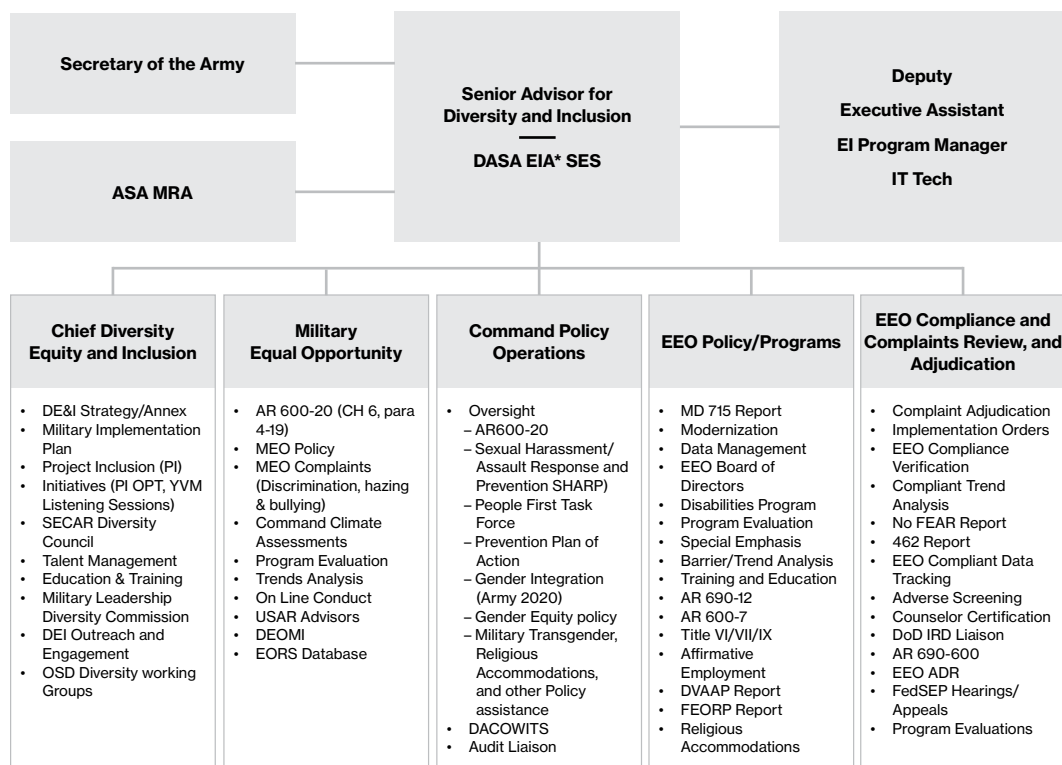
Secretary of the Army

ASA MRA

Senior Advisor for Diversity and Inclusion

DASA EIA* SES

Deputy

Executive Assistant

EI Program Manager

IT Tech

Chief Diversity Equity and Inclusion

- DE&I Strategy/Annex
- Military Implementation Plan
- Project Inclusion (PI)
- Initiatives (PI OPT, YVM Listening Sessions)
- SECAR Diversity Council
- Talent Management
- Education & Training
- Military Leadership Diversity Commission
- DEI Outreach and Engagement
- OSD Diversity working Groups

Military Equal Opportunity

- AR 600-20 (CH 6, para 4-19)
- MEO Policy
- MEO Complaints (Discrimination, hazing & bullying)
- Command Climate Assessments
- Program Evaluation
- Trends Analysis
- On Line Conduct
- USAR Advisors
- DEOMI
- EORS Database

Command Policy Operations

- Oversight
  – AR600-20
  – Sexual Harassment/ Assault Response and Prevention SHARP)
  – People First Task Force
  – Prevention Plan of Action
  – Gender Integration (Army 2020)
  – Gender Equity policy
  – Military Transgender, Religious Accommodations, and other Policy assistance
- DACOWITS
- Audit Liaison

EEO Policy/Programs

- MD 715 Report
- Modernization
- Data Management
- EEO Board of Directors
- Disabilities Program
- Program Evaluation
- Special Emphasis
- Barrier/Trend Analysis
- Training and Education
- AR 690-12
- AR 600-7
- Title VI/VII/IX
- Affirmative Employment
- DVAAP Report
- FEORP Report
- Religious Accommodations

EEO Compliance and Complaints Review, and Adjudication

- Complaint Adjudication
- Implementation Orders
- EEO Compliance Verification
- Compliant Trend Analysis
- No FEAR Report
- 462 Report
- EEO Compliant Data Tracking
- Adverse Screening
- Counselor Certification
- DoD IRD Liaison
- AR 690-600
- EEO ADR
- FedSEP Hearings/ Appeals
- Program Evaluations